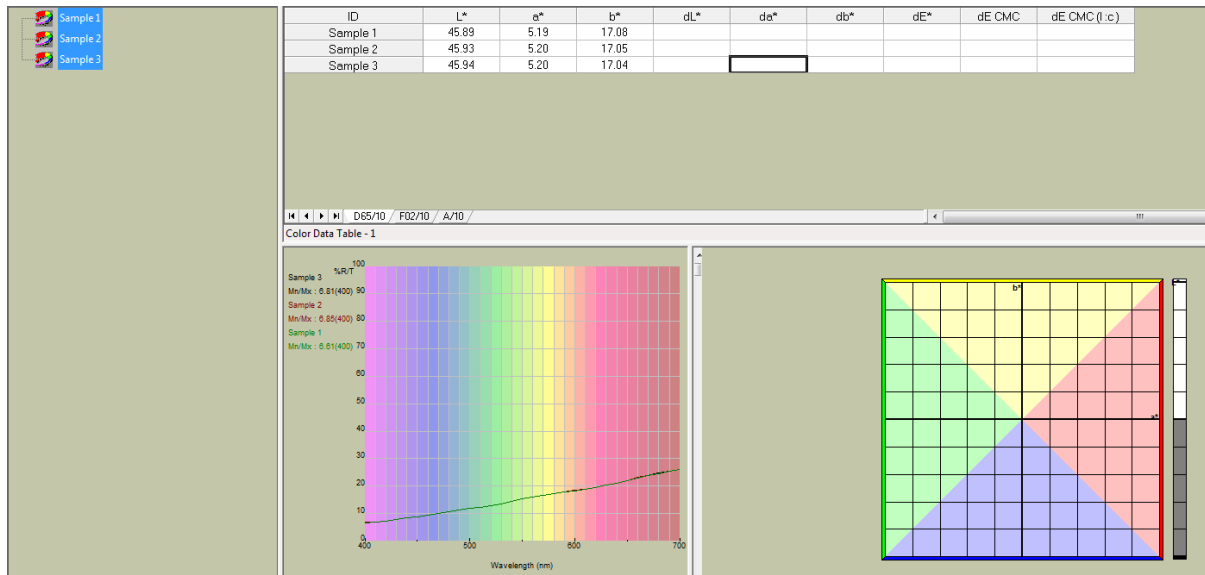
Sample 1
Sample 2
Sample 3

| ID | L* | a* | b* | dL* | da* | db* | dE* | dE CMC | dE CMC (l:c) |
|---|---|---|---|---|---|---|---|---|---|
| Sample 1 | 45.89 | 5.19 | 17.08 | | | | | | |
| Sample 2 | 45.93 | 5.20 | 17.05 | | | | | | |
| Sample 3 | 45.94 | 5.20 | 17.04 | | | | | | |

D65/10 F02/10 A/10

Color Data Table - 1

Sample 3
Mn/Mx : 6.81(400)
Sample 2
Mn/Mx : 6.85(400)
Sample 1
Mn/Mx : 6.61(400)

%R/T
100
90
80
70
60
50
40
30
20
10
0
400
500
600
700
Wavelength (nm)

b*
a*